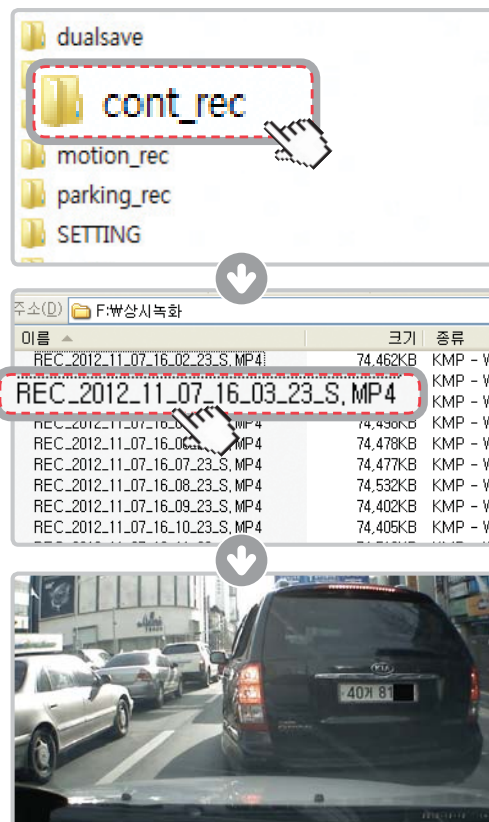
dualsave

cont_rec

motion_rec

parking_rec

SETTING

주소(D) F:₩상시녹화

| 이름 | 크기 | 종류 |
|---|---|---|
| REC_2012_11_07_16_02_23_S.MP4 | 74,462KB | KMP - W |
| REC_2012_11_07_16_03_23_S.MP4 | | KMP - W |
| | | KMP - W |
| REC_2012_11_07_16_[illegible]_23_S.MP4 | 74,496KB | KMP - W |
| REC_2012_11_07_16_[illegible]_23_S.MP4 | 74,478KB | KMP - W |
| REC_2012_11_07_16_07_23_S.MP4 | 74,477KB | KMP - W |
| REC_2012_11_07_16_08_23_S.MP4 | 74,532KB | KMP - W |
| REC_2012_11_07_16_09_23_S.MP4 | 74,402KB | KMP - W |
| REC_2012_11_07_16_10_23_S.MP4 | 74,405KB | KMP - W |

KIA

40거 81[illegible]